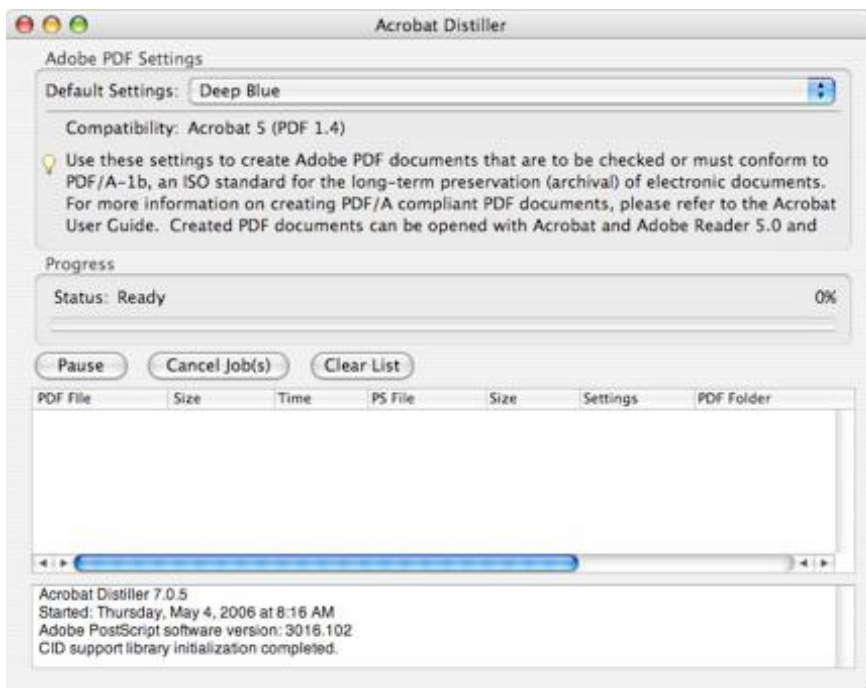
Acrobat Distiller

Adobe PDF Settings

Default Settings: Deep Blue

Compatibility: Acrobat 5 (PDF 1.4)

Use these settings to create Adobe PDF documents that are to be checked or must conform to PDF/A-1b, an ISO standard for the long-term preservation (archival) of electronic documents. For more information on creating PDF/A compliant PDF documents, please refer to the Acrobat User Guide. Created PDF documents can be opened with Acrobat and Adobe Reader 5.0 and

Progress

Status: Ready

0%

Pause

Cancel Job(s)

Clear List

| PDF File | Size | Time | PS File | Size | Settings | PDF Folder |
|---|---|---|---|---|---|---|

Acrobat Distiller 7.0.5
Started: Thursday, May 4, 2006 at 8:16 AM
Adobe PostScript software version: 3016.102
CID support library initialization completed.